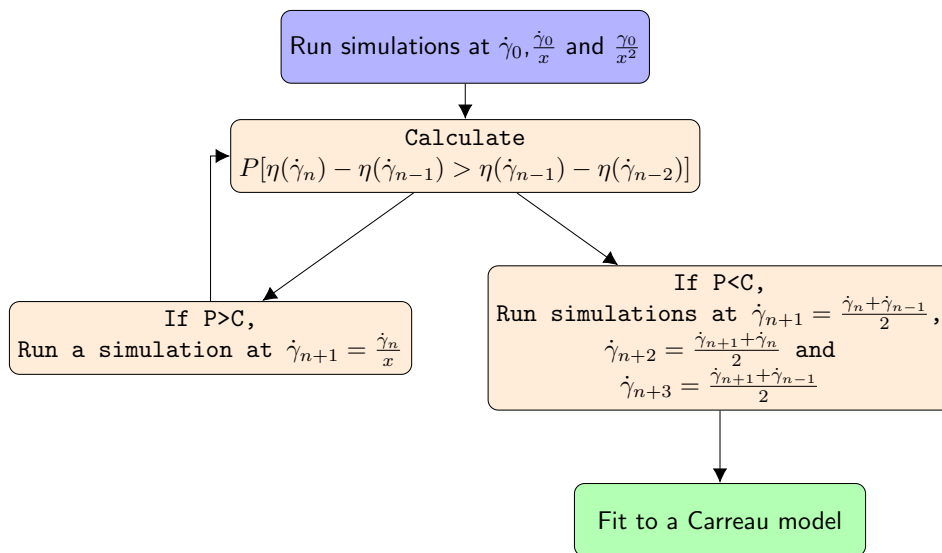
Run simulations at $\dot{\gamma}_0, \frac{\dot{\gamma}_0}{x}$ and $\frac{\gamma_0}{x^2}$

Calculate
$P[\eta(\dot{\gamma}_n) - \eta(\dot{\gamma}_{n-1}) > \eta(\dot{\gamma}_{n-1}) - \eta(\dot{\gamma}_{n-2})]$

If P>C,
Run a simulation at $\dot{\gamma}_{n+1} = \frac{\dot{\gamma}_n}{x}$

If P<C,
Run simulations at $\dot{\gamma}_{n+1} = \frac{\dot{\gamma}_n + \dot{\gamma}_{n-1}}{2}$,
$\dot{\gamma}_{n+2} = \frac{\dot{\gamma}_{n+1} + \dot{\gamma}_n}{2}$ and
$\dot{\gamma}_{n+3} = \frac{\dot{\gamma}_{n+1} + \dot{\gamma}_{n-1}}{2}$

Fit to a Carreau model